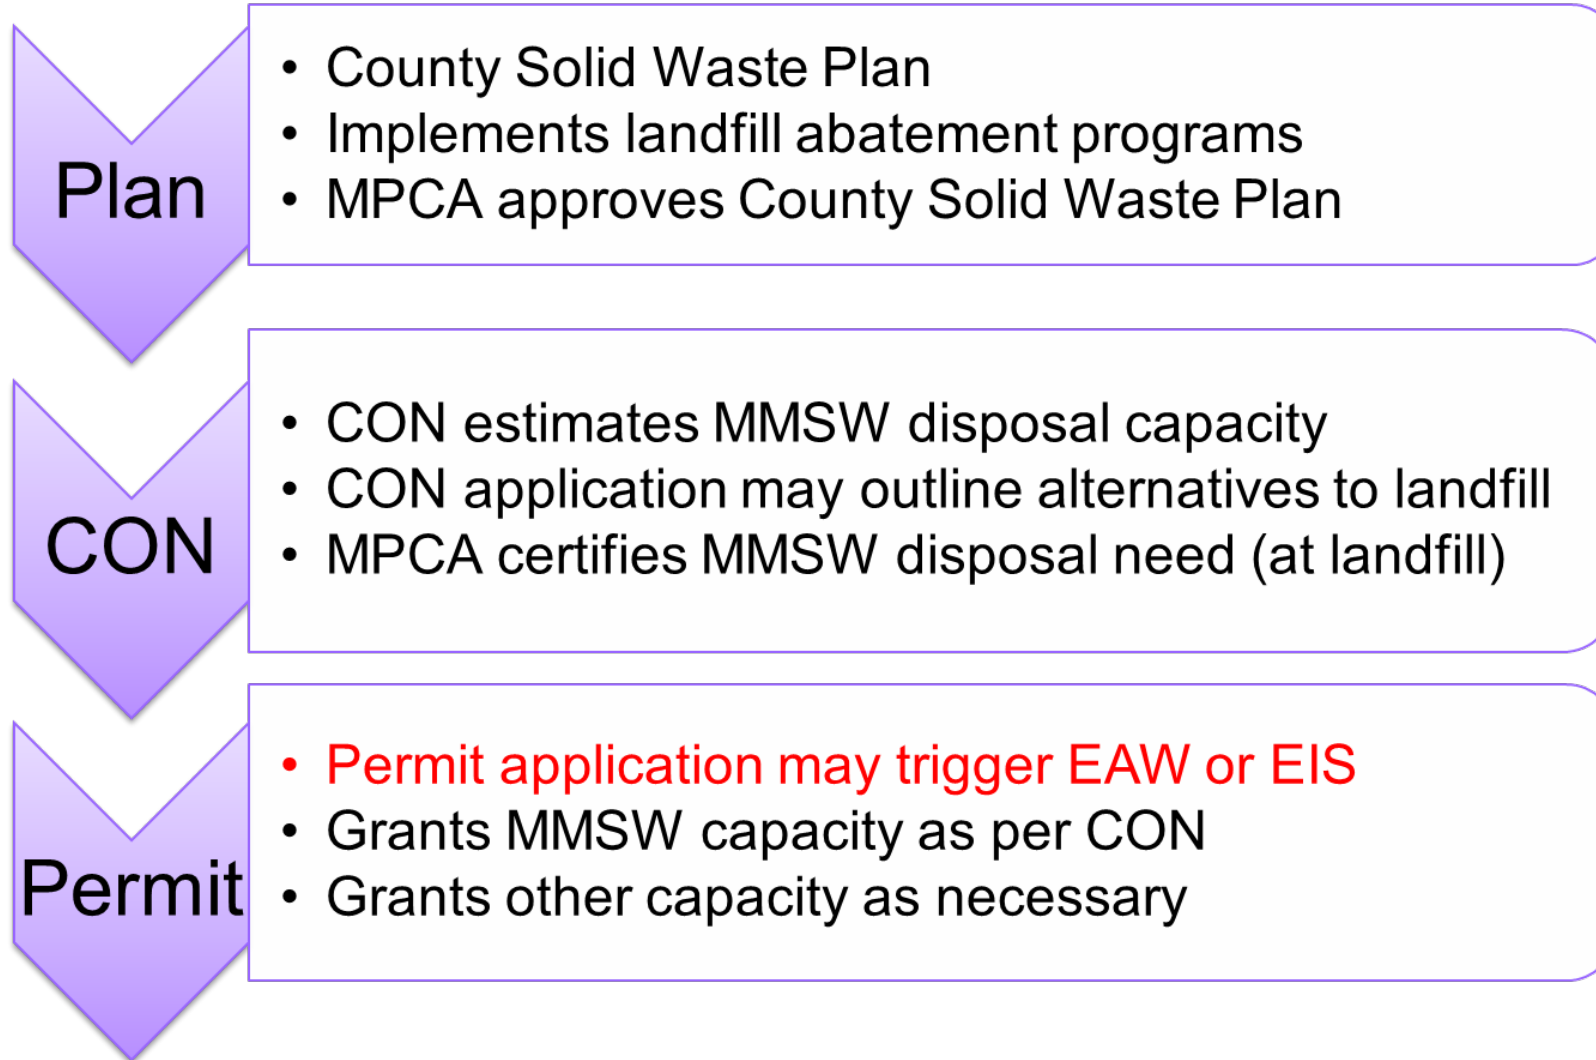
Plan

- County Solid Waste Plan
- Implements landfill abatement programs
- MPCA approves County Solid Waste Plan

CON

- CON estimates MMSW disposal capacity
- CON application may outline alternatives to landfill
- MPCA certifies MMSW disposal need (at landfill)

Permit

- Permit application may trigger EAW or EIS
- Grants MMSW capacity as per CON
- Grants other capacity as necessary